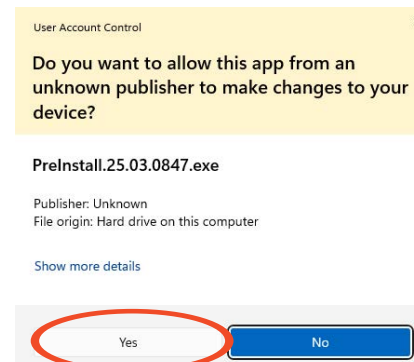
User Account Control

Do you want to allow this app from an unknown publisher to make changes to your device?

PreInstall.25.03.0847.exe

Publisher: Unknown
File origin: Hard drive on this computer

Show more details

Yes

No